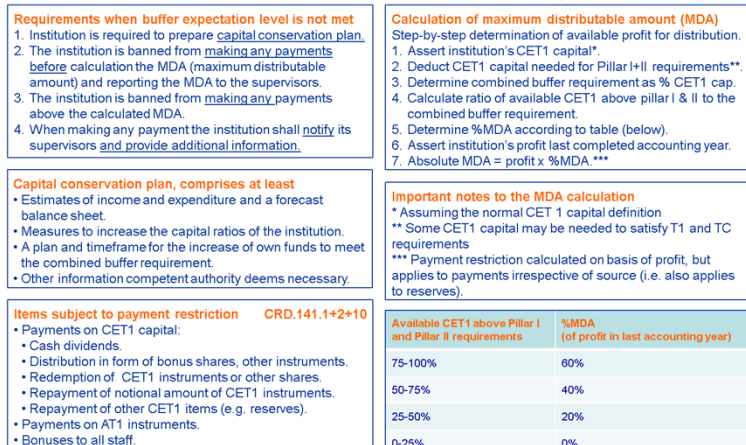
Requirements when buffer expectation level is not met
1. Institution is required to prepare capital conservation plan.
2. The institution is banned from making any payments before calculation the MDA (maximum distributable amount) and reporting the MDA to the supervisors.
3. The institution is banned from making any payments above the calculated MDA.
4. When making any payment the institution shall notify its supervisors and provide additional information.

Capital conservation plan, comprises at least
• Estimates of income and expenditure and a forecast balance sheet.
• Measures to increase the capital ratios of the institution.
• A plan and timeframe for the increase of own funds to meet the combined buffer requirement.
• Other information competent authority deems necessary.

Items subject to payment restriction CRD.141.1+2+10
• Payments on CET1 capital:
• Cash dividends.
• Distribution in form of bonus shares, other instruments.
• Redemption of CET1 instruments or other shares.
• Repayment of notional amount of CET1 instruments.
• Repayment of other CET1 items (e.g. reserves).
• Payments on AT1 instruments.
• Bonuses to all staff.

Calculation of maximum distributable amount (MDA)
Step-by-step determination of available profit for distribution.
1. Assert institution's CET1 capital*.
2. Deduct CET1 capital needed for Pillar I+II requirements**.
3. Determine combined buffer requirement as % CET1 cap.
4. Calculate ratio of available CET1 above pillar I & II to the combined buffer requirement.
5. Determine %MDA according to table (below).
6. Assert institution's profit last completed accounting year.
7. Absolute MDA = profit x %MDA.***

Important notes to the MDA calculation
* Assuming the normal CET 1 capital definition
** Some CET1 capital may be needed to satisfy T1 and TC requirements
*** Payment restriction calculated on basis of profit, but applies to payments irrespective of source (i.e. also applies to reserves).

| Available CET1 above Pillar I and Pillar II requirements | %MDA (of profit in last accounting year) |
|---|---|
| 75-100% | 60% |
| 50-75% | 40% |
| 25-50% | 20% |
| 0-25% | 0% |